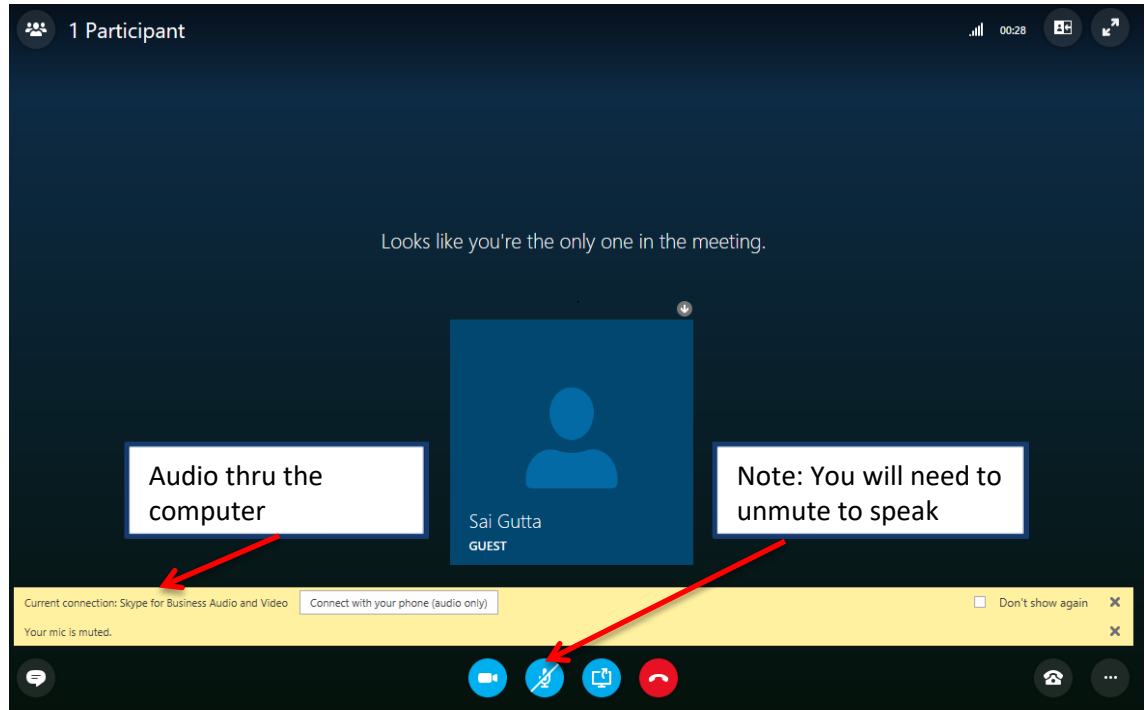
1 Participant

00:28

Looks like you're the only one in the meeting.

Audio thru the computer

Sai Gutta
GUEST

Note: You will need to unmute to speak

Current connection: Skype for Business Audio and Video

Connect with your phone (audio only)

Don't show again

Your mic is muted.